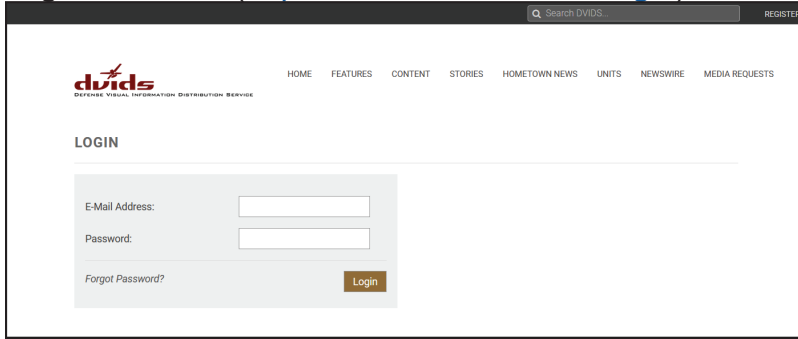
Search DVIDS...
REGISTER

dvids
DEFENSE VISUAL INFORMATION DISTRIBUTION SERVICE

HOME FEATURES CONTENT STORIES HOMETOWN NEWS UNITS NEWSWIRE MEDIA REQUESTS

LOGIN

E-Mail Address:
Password:

Forgot Password?
Login